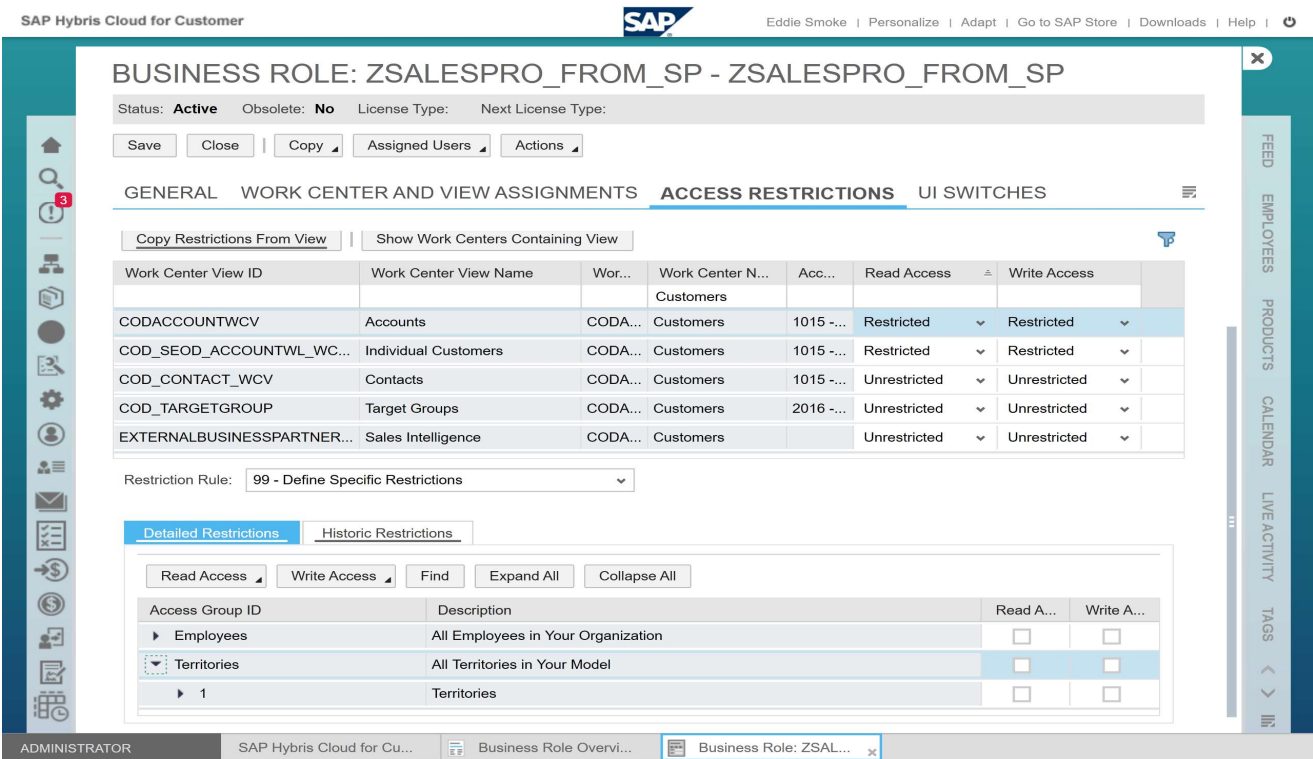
SAP Hybris Cloud for Customer

SAP

Eddie Smoke | Personalize | Adapt | Go to SAP Store | Downloads | Help |

BUSINESS ROLE: ZSALESPRO_FROM_SP - ZSALESPRO_FROM_SP

Status: **Active** Obsolete: **No** License Type: Next License Type:

Save Close Copy Assigned Users Actions

GENERAL WORK CENTER AND VIEW ASSIGNMENTS ACCESS RESTRICTIONS UI SWITCHES

Copy Restrictions From View Show Work Centers Containing View

| Work Center View ID | Work Center View Name | Wor... | Work Center N... | Acc... | Read Access | Write Access |
|---|---|---|---|---|---|---|
| | | | Customers | | | |
| CODACCOUNTWCV | Accounts | CODA... | Customers | 1015 -... | Restricted | Restricted |
| COD_SEOD_ACCOUNTWL_WC... | Individual Customers | CODA... | Customers | 1015 -... | Restricted | Restricted |
| COD_CONTACT_WCV | Contacts | CODA... | Customers | 1015 -... | Unrestricted | Unrestricted |
| COD_TARGETGROUP | Target Groups | CODA... | Customers | 2016 -... | Unrestricted | Unrestricted |
| EXTERNALBUSINESSPARTNER... | Sales Intelligence | CODA... | Customers | | Unrestricted | Unrestricted |

Restriction Rule: 99 - Define Specific Restrictions

Detailed Restrictions Historic Restrictions

Read Access Write Access Find Expand All Collapse All

| Access Group ID | Description | Read A... | Write A... |
|---|---|---|---|
| Employees | All Employees in Your Organization | | |
| Territories | All Territories in Your Model | | |
| 1 | Territories | | |

FEED EMPLOYEES PRODUCTS CALENDAR LIVE ACTIVITY TAGS

3

ADMINISTRATOR SAP Hybris Cloud for Cu... Business Role Overvi... Business Role: ZSAL...